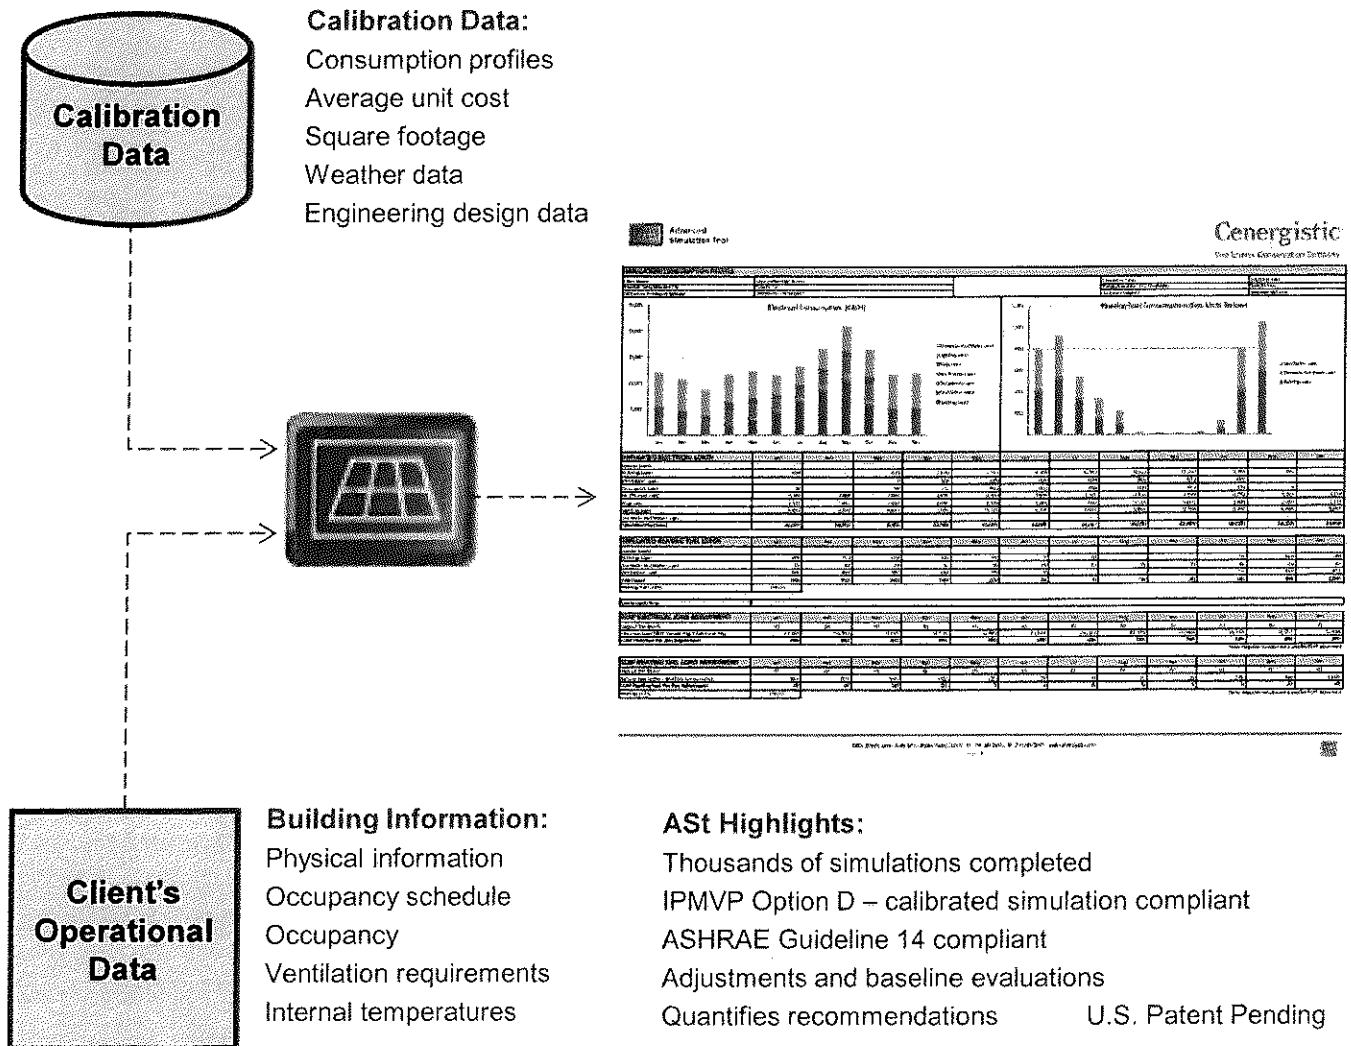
Calibration Data

Calibration Data:
Consumption profiles
Average unit cost
Square footage
Weather data
Engineering design data

Advanced Simulation Tool

Cenergistic

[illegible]

Electrical Consumption (kWh)

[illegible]

Client's Operational Data

Building Information:
Physical information
Occupancy schedule
Occupancy
Ventilation requirements
Internal temperatures

ASt Highlights:
Thousands of simulations completed
IPMVP Option D – calibrated simulation compliant
ASHRAE Guideline 14 compliant
Adjustments and baseline evaluations
Quantifies recommendations

U.S. Patent Pending